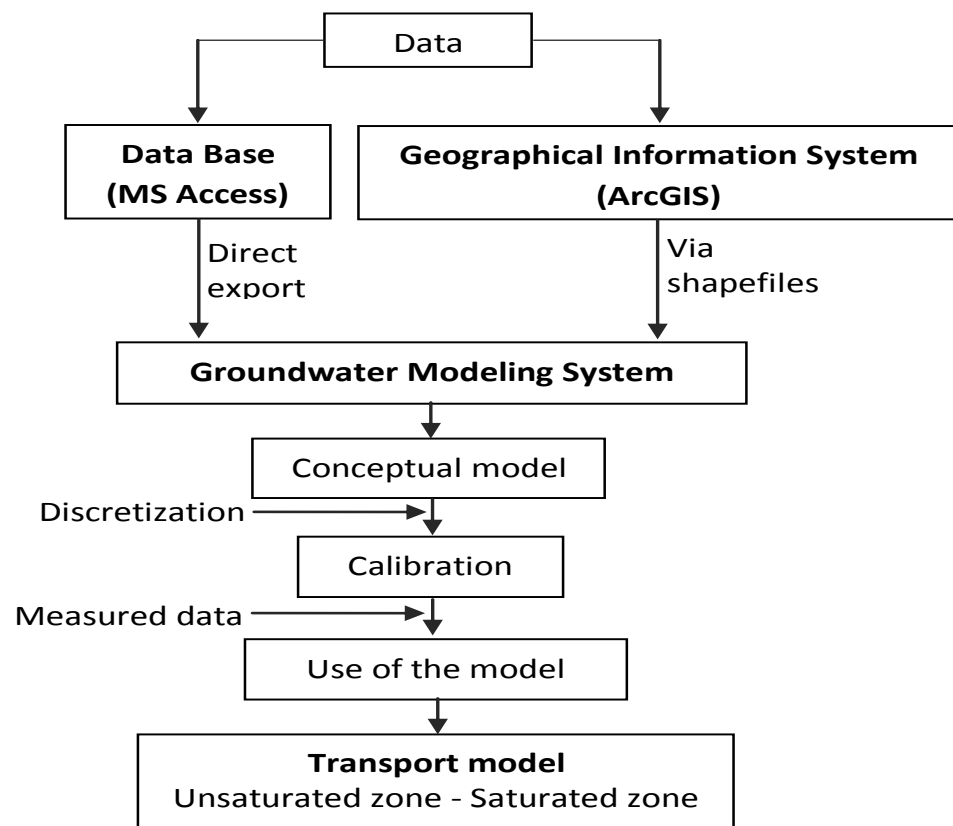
Data

Data Base (MS Access)

Geographical Information System (ArcGIS)

Direct export

Via shapefiles

Groundwater Modeling System

Conceptual model

Discretization

Calibration

Measured data

Use of the model

Transport model
Unsaturated zone - Saturated zone